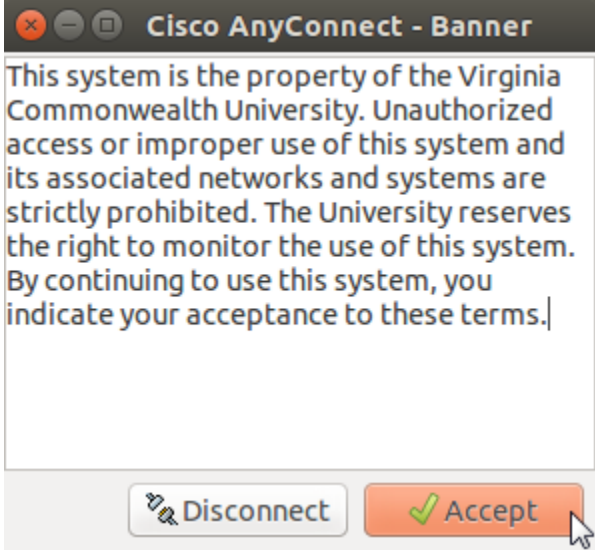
Cisco AnyConnect - Banner

This system is the property of the Virginia Commonwealth University. Unauthorized access or improper use of this system and its associated networks and systems are strictly prohibited. The University reserves the right to monitor the use of this system. By continuing to use this system, you indicate your acceptance to these terms.

Disconnect

Accept